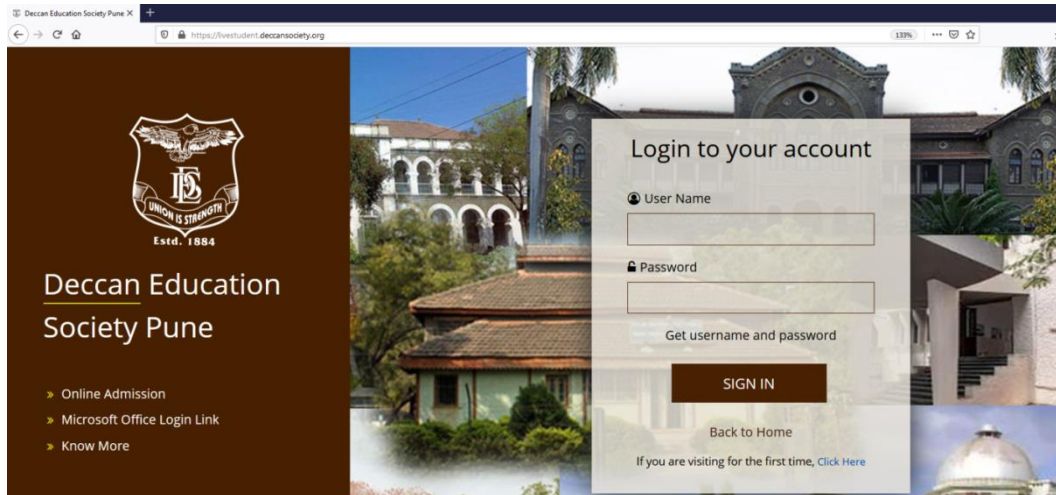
Deccan Education Society Pune ×
+
https://livestudent.deccansociety.org
133%
···

DES
UNION IS STRENGTH
Estd. 1884

Deccan Education Society Pune

» Online Admission
» Microsoft Office Login Link
» Know More

Login to your account

User Name

Password

Get username and password

SIGN IN

Back to Home

If you are visiting for the first time, Click Here